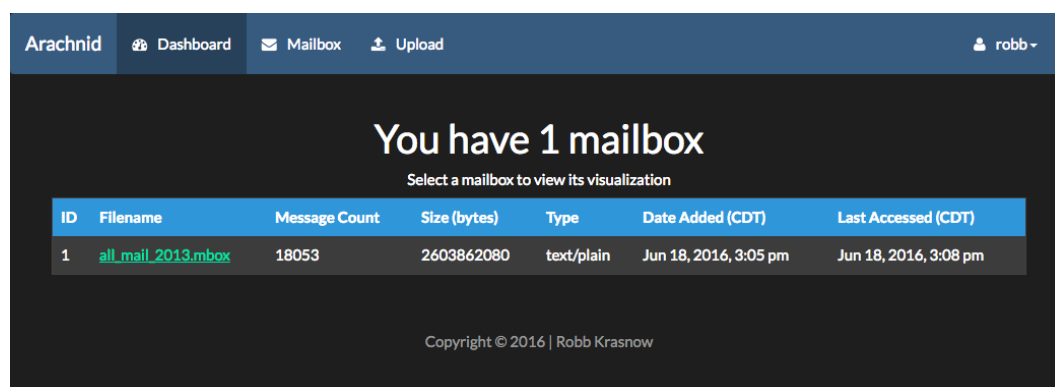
Arachnid Dashboard Mailbox Upload robb

You have 1 mailbox

Select a mailbox to view its visualization

| ID | Filename | Message Count | Size (bytes) | Type | Date Added (CDT) | Last Accessed (CDT) |
|---|---|---|---|---|---|---|
| 1 | all_mail_2013.mbox | 18053 | 2603862080 | text/plain | Jun 18, 2016, 3:05 pm | Jun 18, 2016, 3:08 pm |

Copyright © 2016 | Robb Krasnow